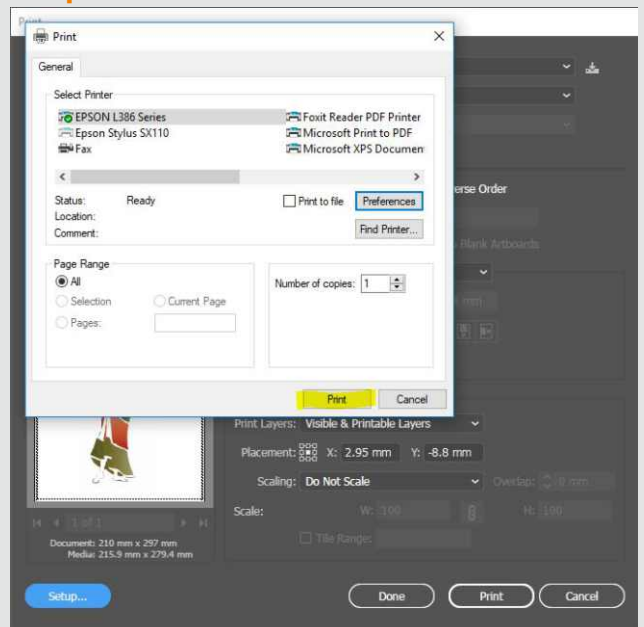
Print

Print

General

Select Printer
EPSON L386 Series
Epson Stylus SX110
Fax
Foxit Reader PDF Printer
Microsoft Print to PDF
Microsoft XPS Documen

Status: Ready
Location:
Comment:
Print to file
Preferences
Find Printer...

Page Range
All
Selection
Current Page
Pages:

Number of copies: 1

Print
Cancel

erse Order

Blank Artboards

Print Layers: Visible & Printable Layers
Placement: X: 2.95 mm Y: -8.8 mm
Scaling: Do Not Scale
Overlap: 0 mm
Scale: W: 100 H: 100
Tile Range:

1 of 1
Document: 210 mm x 297 mm
Media: 215.9 mm x 279.4 mm

Setup...
Done
Print
Cancel